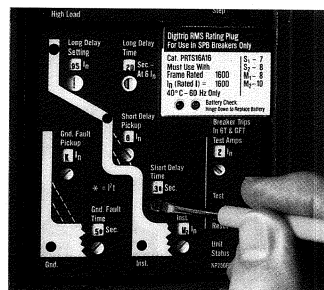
High Load

Step

Long Delay Setting
.95 $I_n$

Long Delay Time
20 Sec. At 6 $I_R$

Digitrip RMS Rating Plug
For Use In SPB Breakers Only

Cat. PRTS16A16
Must Use With
Frame Rated 1600
$I_n$ (Rated I) = 1600
40°C – 60 Hz Only

$S_1$ – 7
$S_2$ – 8
$M_1$ – 8
$M_2$ – 10

Battery Check
Hinge Down to Replace Battery

Short Delay Pickup
$I_R$

Breaker Trips In 6T & GFT

Test Amps
$I_n$

Gnd. Fault Pickup
$I_n$

$* = I^2t$

Short Delay Time
.30 Sec.

Gnd. Fault Time
.50 Sec.

Inst.

Test

Reset

Unit Status

Gnd.

Inst.